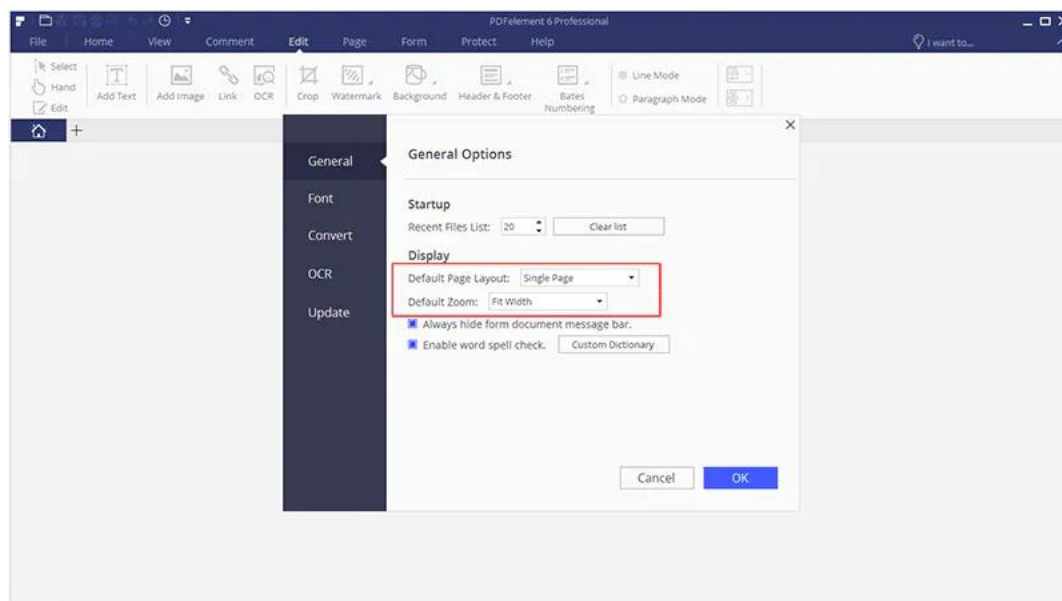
PDFelement 6 Professional

File Home View Comment Edit Page Form Protect Help

I want to...

Select
Hand
Edit

Add Text Add Image Link OCR Crop Watermark Background Header & Footer Bates Numbering

Line Mode
Paragraph Mode

+

General
Font
Convert
OCR
Update

General Options

Startup

Recent Files List: 20 Clear list

Display

Default Page Layout: Single Page
Default Zoom: Fit Width

Always hide form document message bar.
Enable word spell check. Custom Dictionary

Cancel OK